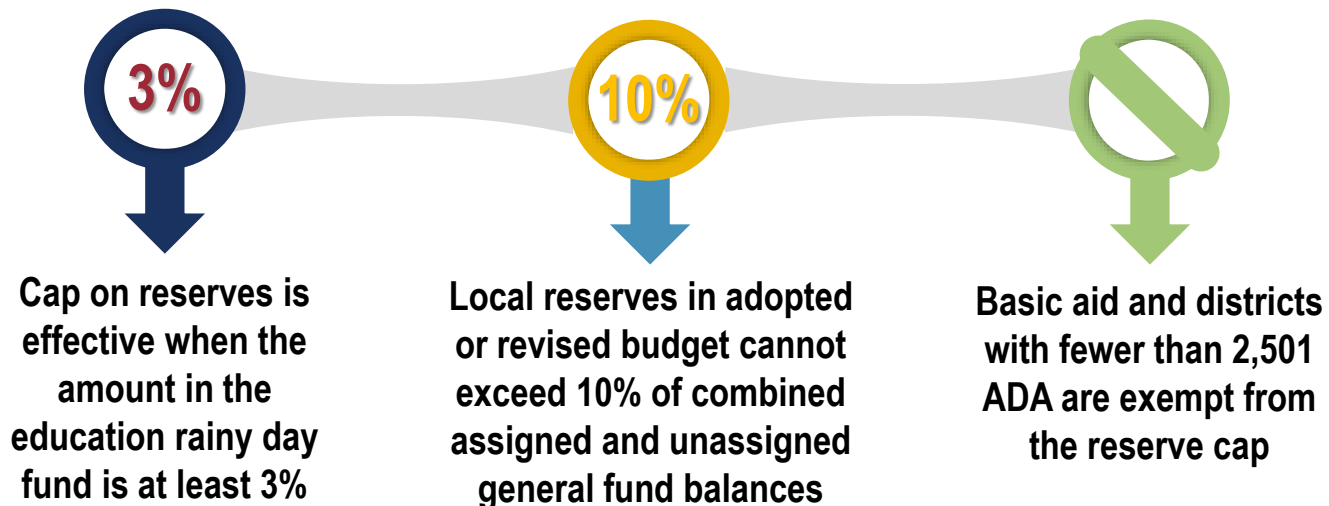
3%

Cap on reserves is effective when the amount in the education rainy day fund is at least 3%

10%

Local reserves in adopted or revised budget cannot exceed 10% of combined assigned and unassigned general fund balances

Basic aid and districts with fewer than 2,501 ADA are exempt from the reserve cap